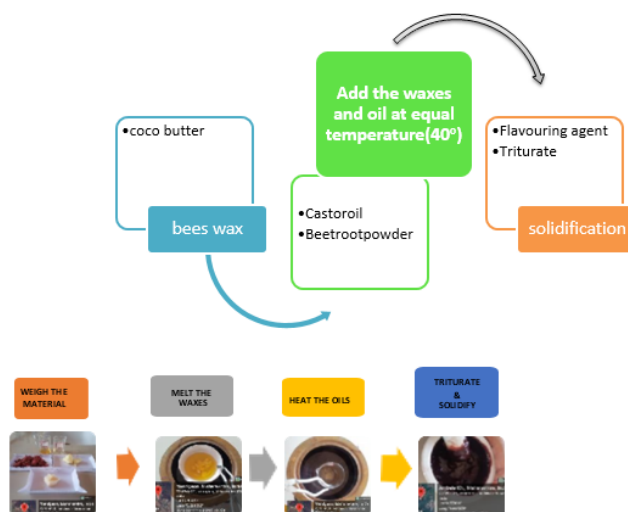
•coco butter

bees wax

Add the waxes and oil at equal temperature(40°)

•Castoroil
•Beetrootpowder

•Flavouring agent
•Triturate

solidification

WEIGH THE MATERIAL

MELT THE WAXES

HEAT THE OILS

TRITURATE & SOLIDIFY